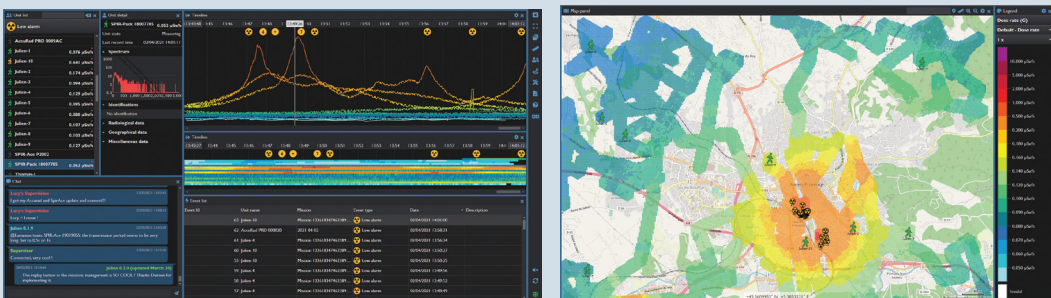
User list

Low alarm

AccuRad PRD 3001AC

Julien-1 0.376 µSv/h

Julien-10 0.641 µSv/h

Julien-2 0.174 µSv/h

Julien-3 0.394 µSv/h

Julien-4 0.129 µSv/h

Julien-5 0.195 µSv/h

Julien-6 0.088 µSv/h

Julien-7 0.137 µSv/h

Julien-8 0.181 µSv/h

Julien-9 0.127 µSv/h

SPIR-Ace P3002

SPIR-Pack 10007785 0.062 µSv/h

Unit detail

SPIR-Pack 10007785 0.062 µSv/h

Unit state Processing

Last received time 02/04/2024 14:03:11

Spectrum

Identifications

No identification

Radiological data

Geographical data

Miscellaneous data

Timeline

Timeline

Chat

Lucy's Supervision

I got my Accurad and SpirAce update and crossed!!

Lucy's Supervision

Sorry ? I mean !

Julien 0.1.9

(Ok) amazon team: SPIR-Ace 10009856: the transmission period seems to be very long. See to it, fix or fix

Supervisor

Connected, very cool !

Julien 0.1.9 (connected March 10)

The replay button in the missions management is SO COOL ! Thanks (Damien for implementing it)

Event list

| Event ID | Unit name | Mission | Event type | Date | Description |
|---|---|---|---|---|---|
| 63 | Julien-10 | Mission 1356189496228... | Low alarm | 02/04/2024 14:03:00 | |
| 62 | AccuRad PRD 000820 | 2024-04-02 | Low alarm | 02/04/2024 13:58:21 | |
| 61 | Julien-4 | Mission 1356189496228... | Low alarm | 02/04/2024 13:56:34 | |
| 60 | Julien-10 | Mission 1356189496228... | Low alarm | 02/04/2024 13:53:21 | |
| 59 | Julien-10 | Mission 1356189496228... | Low alarm | 02/04/2024 13:52:25 | |
| 58 | Julien-4 | Mission 1356189496228... | Low alarm | 02/04/2024 13:49:56 | |
| 56 | Julien-4 | Mission 1356189496228... | Low alarm | 02/04/2024 13:49:16 | |
| 57 | Julien-4 | Mission 1356189496228... | Low alarm | 02/04/2024 13:49:49 | |

Map panel

Legend

Dose rate (G)

Default - Dose rate

10.000 µSv/h

5.000 µSv/h

2.000 µSv/h

1.000 µSv/h

0.500 µSv/h

0.200 µSv/h

0.160 µSv/h

0.140 µSv/h

0.120 µSv/h

0.100 µSv/h

0.090 µSv/h

0.080 µSv/h

0.070 µSv/h

0.060 µSv/h

0.050 µSv/h

Invalid